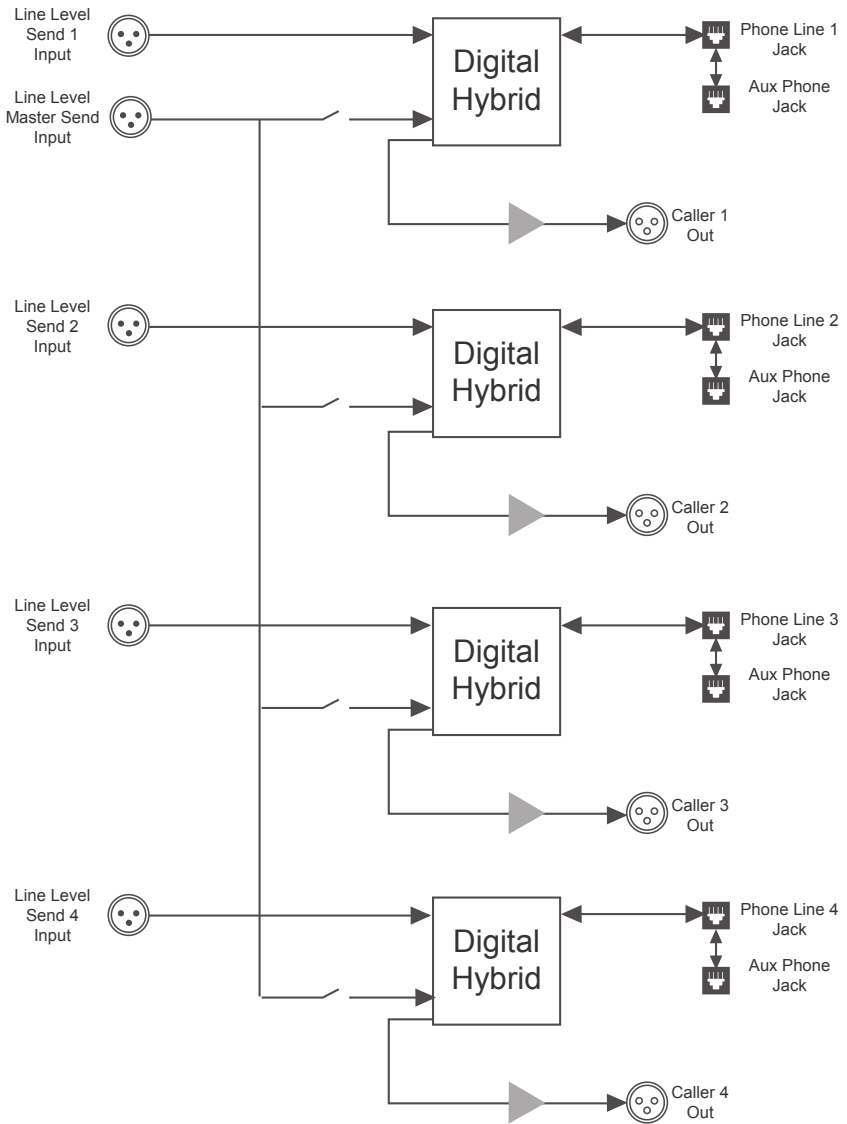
Line Level Send 1 Input

Line Level Master Send Input

Digital Hybrid

Phone Line 1 Jack

Aux Phone Jack

Caller 1 Out

Line Level Send 2 Input

Digital Hybrid

Phone Line 2 Jack

Aux Phone Jack

Caller 2 Out

Line Level Send 3 Input

Digital Hybrid

Phone Line 3 Jack

Aux Phone Jack

Caller 3 Out

Line Level Send 4 Input

Digital Hybrid

Phone Line 4 Jack

Aux Phone Jack

Caller 4 Out